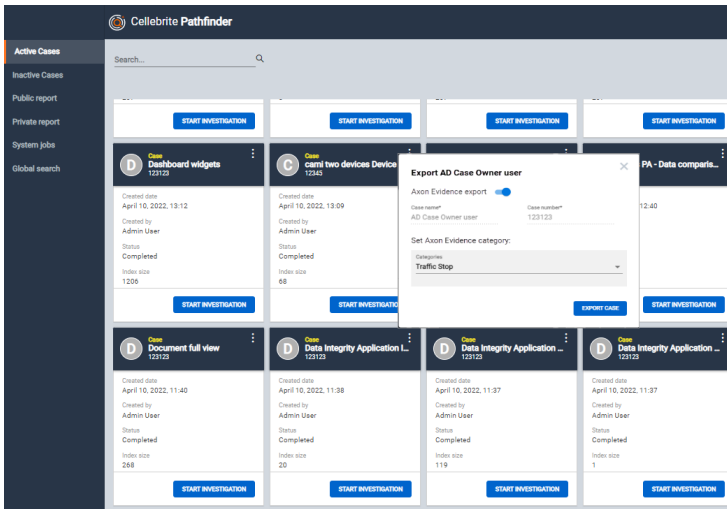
Cellebrite Pathfinder

Active Cases
Inactive Cases
Public report
Private report
System jobs
Global search

Search...

START INVESTIGATION
START INVESTIGATION
START INVESTIGATION
START INVESTIGATION

D
Case
Dashboard widgets
123123
Created date
April 10, 2022, 13:12
Created by
Admin User
Status
Completed
Index size
1206
START INVESTIGATION

C
Case
cami two devices Device
12345
Created date
April 10, 2022, 13:09
Created by
Admin User
Status
Completed
Index size
68
START INVESTIGATION

PA - Data comparis...
12:40
START INVESTIGATION

Export AD Case Owner user
Axon Evidence export
Case name*
AD Case Owner user
Case number*
123123
Set Axon Evidence category:
Categories
Traffic Stop
EXPORT CASE

D
Case
Document full view
123123
Created date
April 10, 2022, 11:40
Created by
Admin User
Status
Completed
Index size
268
START INVESTIGATION

D
Case
Data Integrity Application I...
123123
Created date
April 10, 2022, 11:38
Created by
Admin User
Status
Completed
Index size
20
START INVESTIGATION

D
Case
Data Integrity Application ...
123123
Created date
April 10, 2022, 11:37
Created by
Admin User
Status
Completed
Index size
119
START INVESTIGATION

D
Case
Data Integrity Application ...
123123
Created date
April 10, 2022, 11:37
Created by
Admin User
Status
Completed
Index size
1
START INVESTIGATION